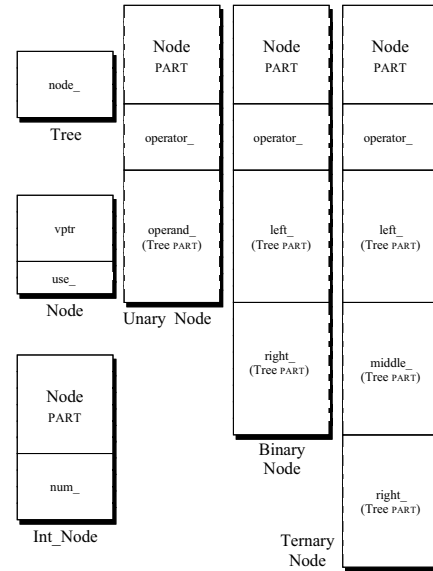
node_

Tree

vptr

use_

Node

Node PART

num_

Int_Node

Node PART

operator_

operand_ (Tree PART)

Unary Node

Node PART

operator_

left_ (Tree PART)

right_ (Tree PART)

Binary Node

Node PART

operator_

left_ (Tree PART)

middle_ (Tree PART)

right_ (Tree PART)

Ternary Node